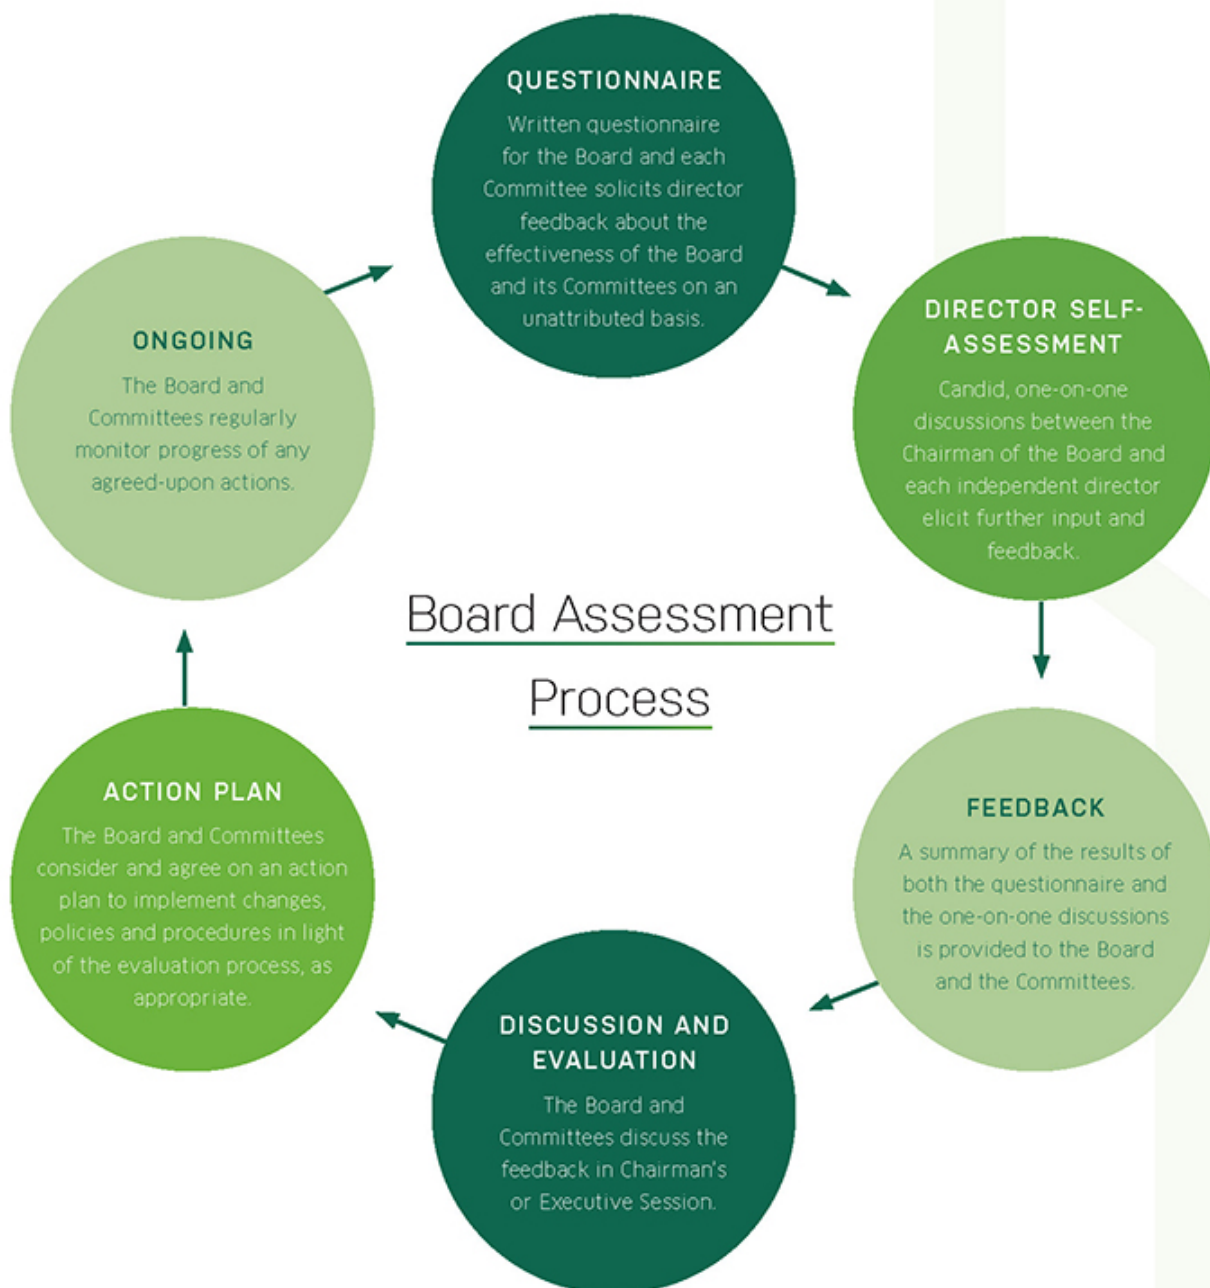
QUESTIONNAIRE

Written questionnaire for the Board and each Committee solicits director feedback about the effectiveness of the Board and its Committees on an unattributed basis.

DIRECTOR SELF-ASSESSMENT

Candid, one-on-one discussions between the Chairman of the Board and each independent director elicit further input and feedback.

FEEDBACK

A summary of the results of both the questionnaire and the one-on-one discussions is provided to the Board and the Committees.

DISCUSSION AND EVALUATION

The Board and Committees discuss the feedback in Chairman's or Executive Session.

ACTION PLAN

The Board and Committees consider and agree on an action plan to implement changes, policies and procedures in light of the evaluation process, as appropriate.

ONGOING

The Board and Committees regularly monitor progress of any agreed-upon actions.

Board Assessment Process